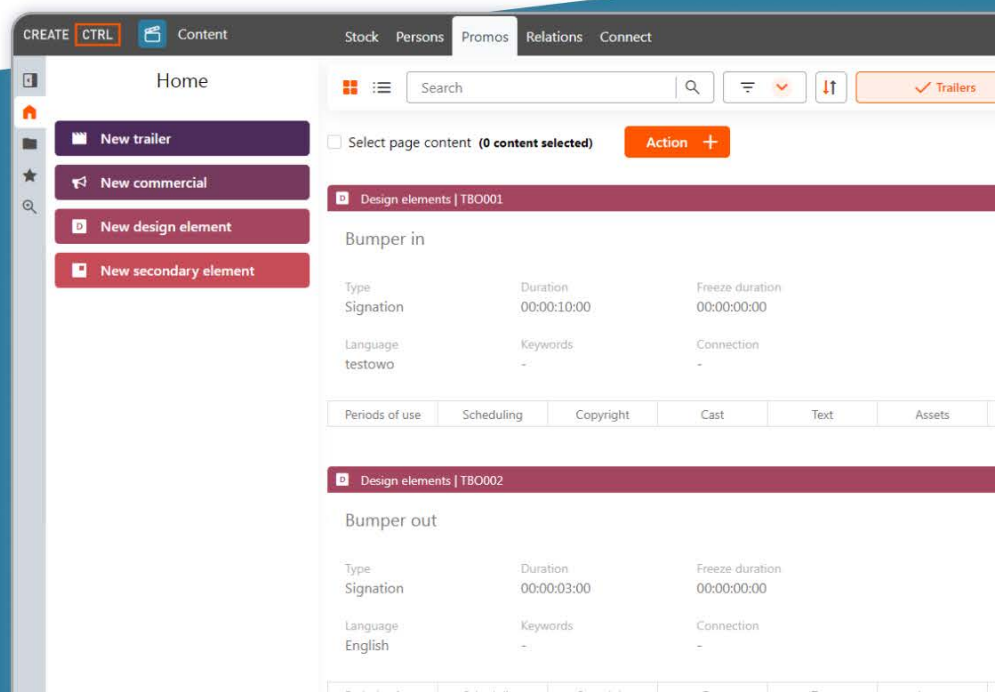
CREATE CTRL Content

Stock Persons Promos Relations Connect

Home

New trailer

New commercial

New design element

New secondary element

Search

Trailers

Select page content (0 content selected)

Action +

D Design elements | TBO001

Bumper in

Type
Signation

Duration
00:00:10:00

Freeze duration
00:00:00:00

Language
testowo

Keywords
-

Connection
-

| Periods of use | Scheduling | Copyright | Cast | Text | Assets |
|---|---|---|---|---|---|

D Design elements | TBO002

Bumper out

Type
Signation

Duration
00:00:03:00

Freeze duration
00:00:00:00

Language
English

Keywords
-

Connection
-